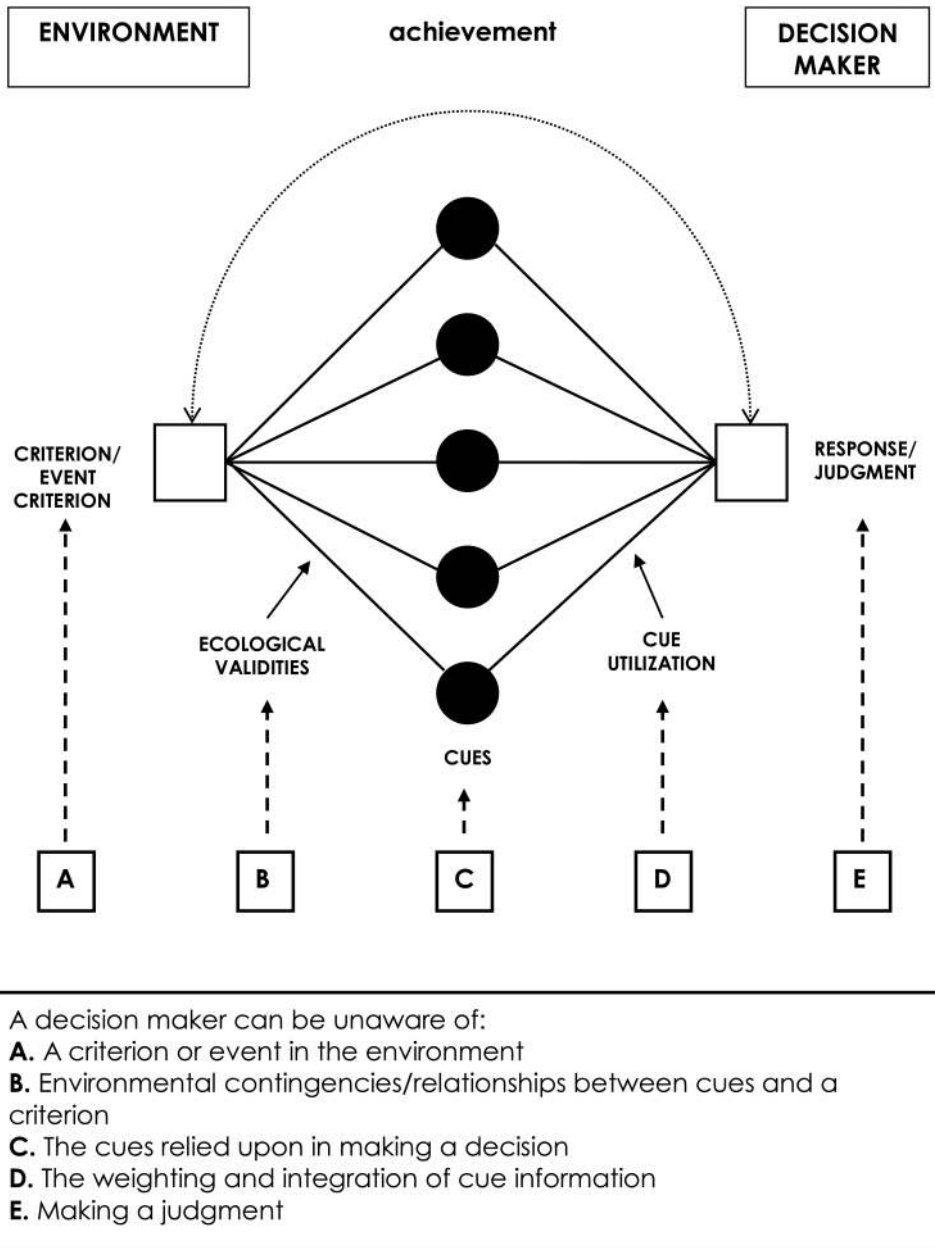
ENVIRONMENT

achievement

DECISION MAKER

CRITERION/ EVENT CRITERION

RESPONSE/ JUDGMENT

ECOLOGICAL VALIDITIES

CUE UTILIZATION

CUES

A

B

C

D

E

A decision maker can be unaware of:
**A.** A criterion or event in the environment
**B.** Environmental contingencies/relationships between cues and a criterion
**C.** The cues relied upon in making a decision
**D.** The weighting and integration of cue information
**E.** Making a judgment